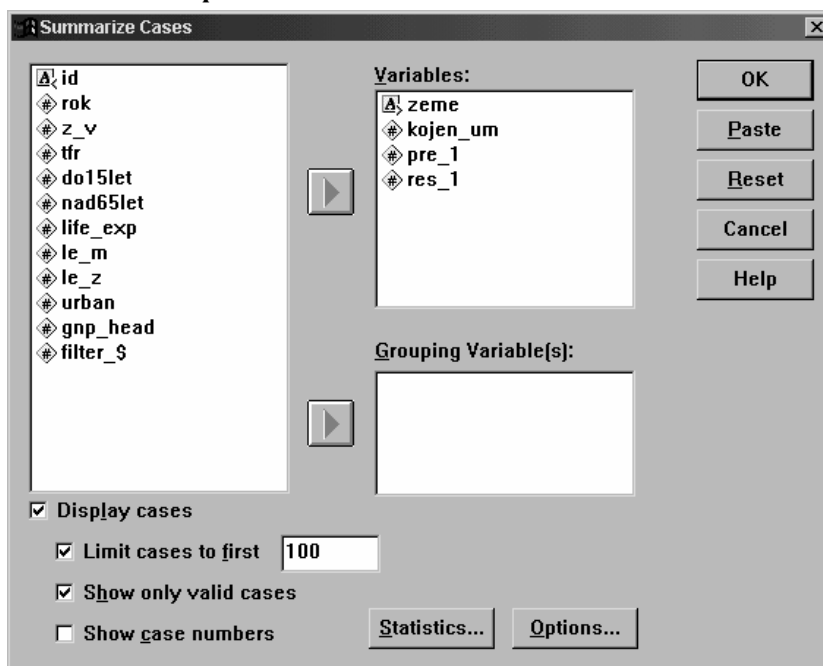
Summarize Cases

id
rok
z_v
tfr
do15let
nad65let
life_exp
le_m
le_z
urban
gnp_head
filter_$

Variables:
zeme
kojen_um
pre_1
res_1

Grouping Variable(s):

OK
Paste
Reset
Cancel
Help

☑ Display cases
☑ Limit cases to first 100
☑ Show only valid cases
☐ Show case numbers

Statistics...
Options...